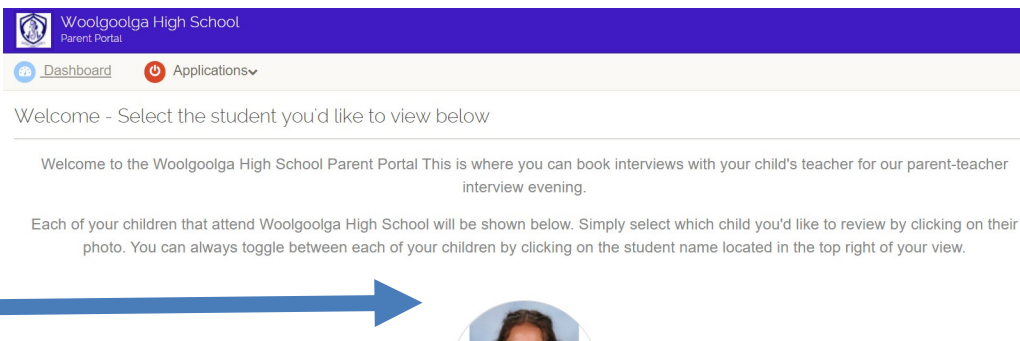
Woolgoolga High School
Parent Portal

Dashboard Applications

Welcome - Select the student you'd like to view below

Welcome to the Woolgoolga High School Parent Portal This is where you can book interviews with your child's teacher for our parent-teacher interview evening.

Each of your children that attend Woolgoolga High School will be shown below. Simply select which child you'd like to review by clicking on their photo. You can always toggle between each of your children by clicking on the student name located in the top right of your view.